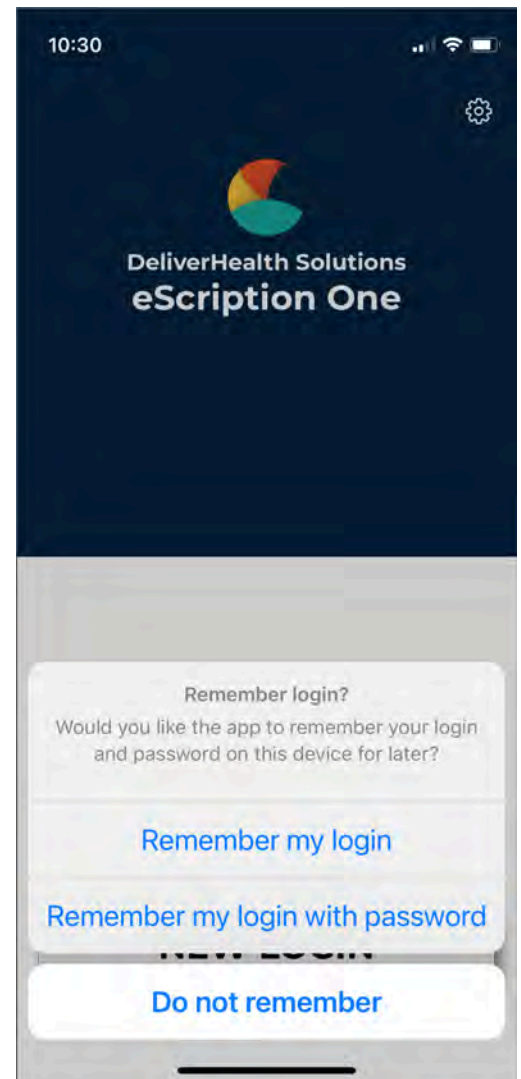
10:30

DeliverHealth Solutions
eScription One

Remember login?
Would you like the app to remember your login and password on this device for later?

Remember my login

Remember my login with password

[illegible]

Do not remember